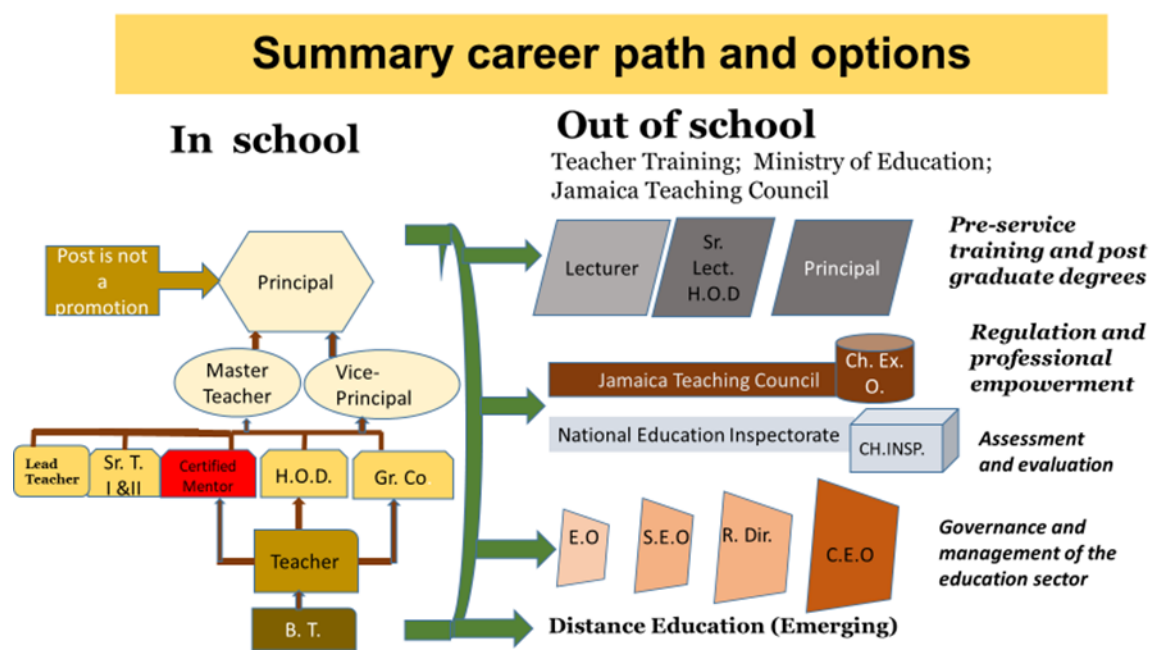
Summary career path and options

In school

Post is not a promotion

Principal

Master Teacher

Vice-Principal

Lead Teacher

Sr. T. I &II

Certified Mentor

H.O.D.

Gr. Co

Teacher

B. T.

Out of school

Teacher Training; Ministry of Education; Jamaica Teaching Council

Lecturer

Sr. Lect. H.O.D

Principal

Pre-service training and post graduate degrees

Jamaica Teaching Council

Ch. Ex. O.

Regulation and professional empowerment

National Education Inspectorate

CH.INSP.

Assessment and evaluation

E.O

S.E.O

R. Dir.

C.E.O

Governance and management of the education sector

Distance Education (Emerging)